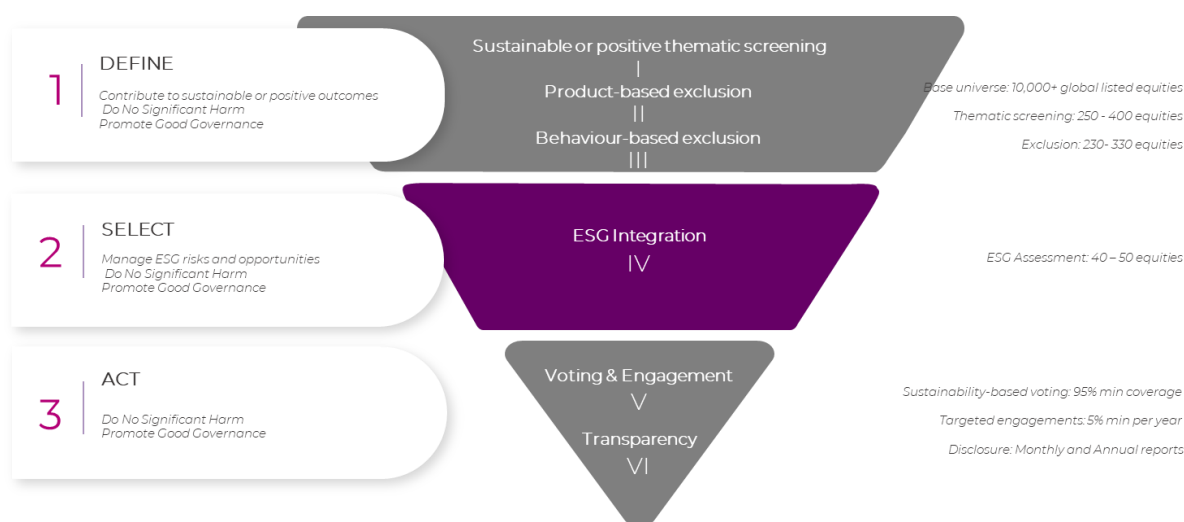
1
DEFINE
Contribute to sustainable or positive outcomes
Do No Significant Harm
Promote Good Governance

Sustainable or positive thematic screening
I
Product-based exclusion
II
Behaviour-based exclusion
III

Base universe: 10,000+ global listed equities
Thematic screening: 250 - 400 equities
Exclusion: 230- 330 equities

2
SELECT
Manage ESG risks and opportunities
Do No Significant Harm
Promote Good Governance

ESG Integration
IV

ESG Assessment: 40 – 50 equities

3
ACT
Do No Significant Harm
Promote Good Governance

Voting & Engagement
V
Transparency
VI

Sustainability-based voting: 95% min coverage
Targeted engagements: 5% min per year
Disclosure: Monthly and Annual reports